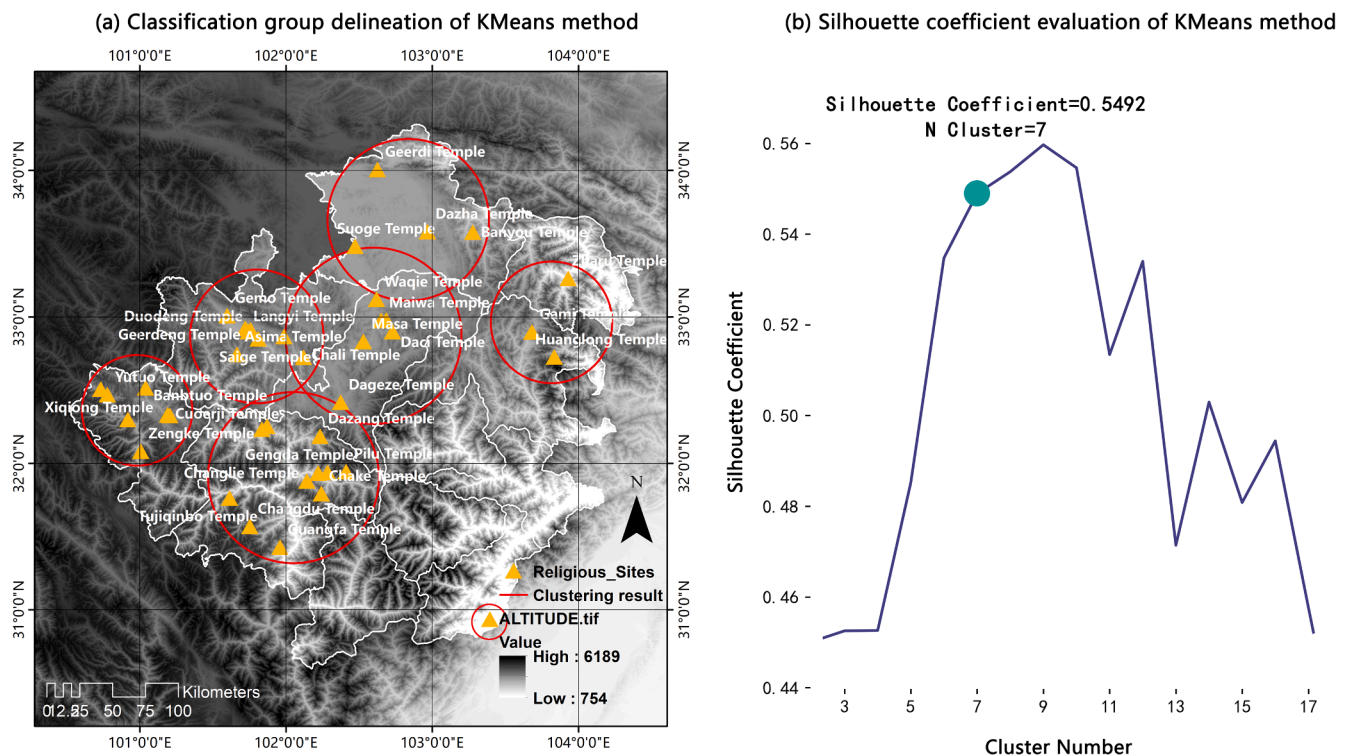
(a) Classification group delineation of KMeans method

101°0'0"E 102°0'0"E 103°0'0"E 104°0'0"E

34°0'0"N
33°0'0"N
32°0'0"N
31°0'0"N

Geerdi Temple
Dazha Temple
Suoge Temple
Banyou Temple
Zhaxi Temple
Waqie Temple
Gemo Temple
Maiwa Temple
Gami Temple
Duodeng Temple
Langyi Temple
Masa Temple
Geerdeng Temple
Asima Temple
Daoi Temple
Huanglong Temple
Saige Temple
Chali Temple
Yutuo Temple
Dageze Temple
Banbtuo Temple
Xiqiong Temple
Cuoerji Temple
Dazang Temple
Zengke Temple
Gengjia Temple
Pilu Temple
Changlie Temple
Chake Temple
Changdu Temple
Tujiqinbo Temple
Guangfa Temple

N

Religious_Sites
Clustering result
ALTITUDE.tif
Value
High : 6189
Low : 754

Kilometers
0 12.25 50 75 100

(b) Silhouette coefficient evaluation of KMeans method

Silhouette Coefficient=0.5492
N Cluster=7

Silhouette Coefficient
0.56
0.54
0.52
0.50
0.48
0.46
0.44

3 5 7 9 11 13 15 17
Cluster Number